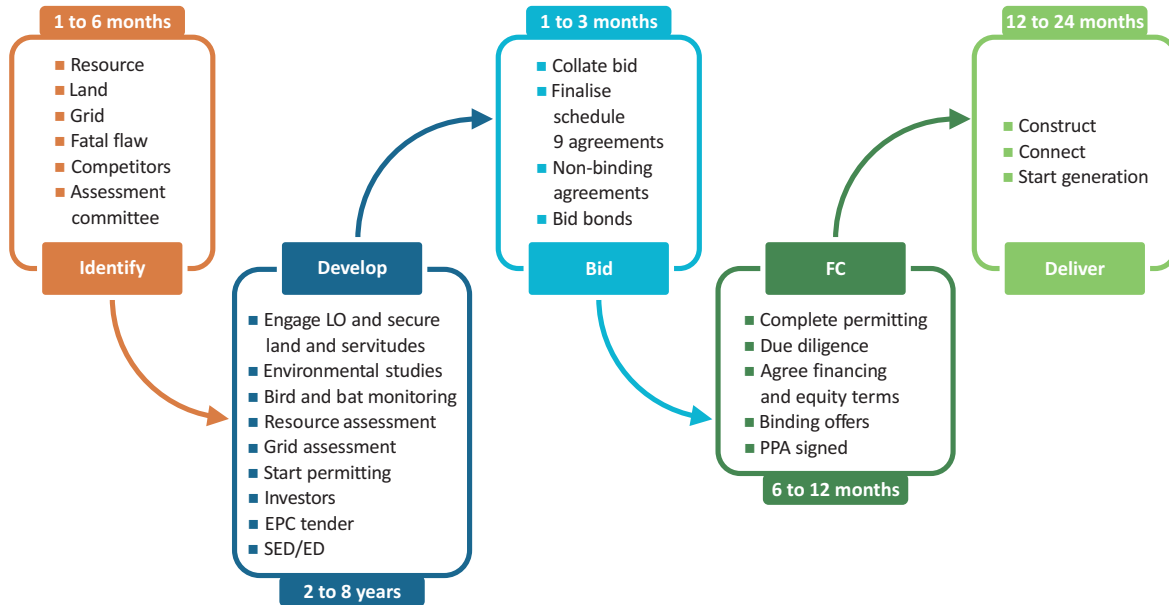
1 to 6 months

- Resource
- Land
- Grid
- Fatal flaw
- Competitors
- Assessment committee

Identify

Develop

- Engage LO and secure land and servitudes
- Environmental studies
- Bird and bat monitoring
- Resource assessment
- Grid assessment
- Start permitting
- Investors
- EPC tender
- SED/ED

2 to 8 years

1 to 3 months

- Collate bid
- Finalise schedule 9 agreements
- Non-binding agreements
- Bid bonds

Bid

FC

- Complete permitting
- Due diligence
- Agree financing and equity terms
- Binding offers
- PPA signed

6 to 12 months

12 to 24 months

- Construct
- Connect
- Start generation

Deliver